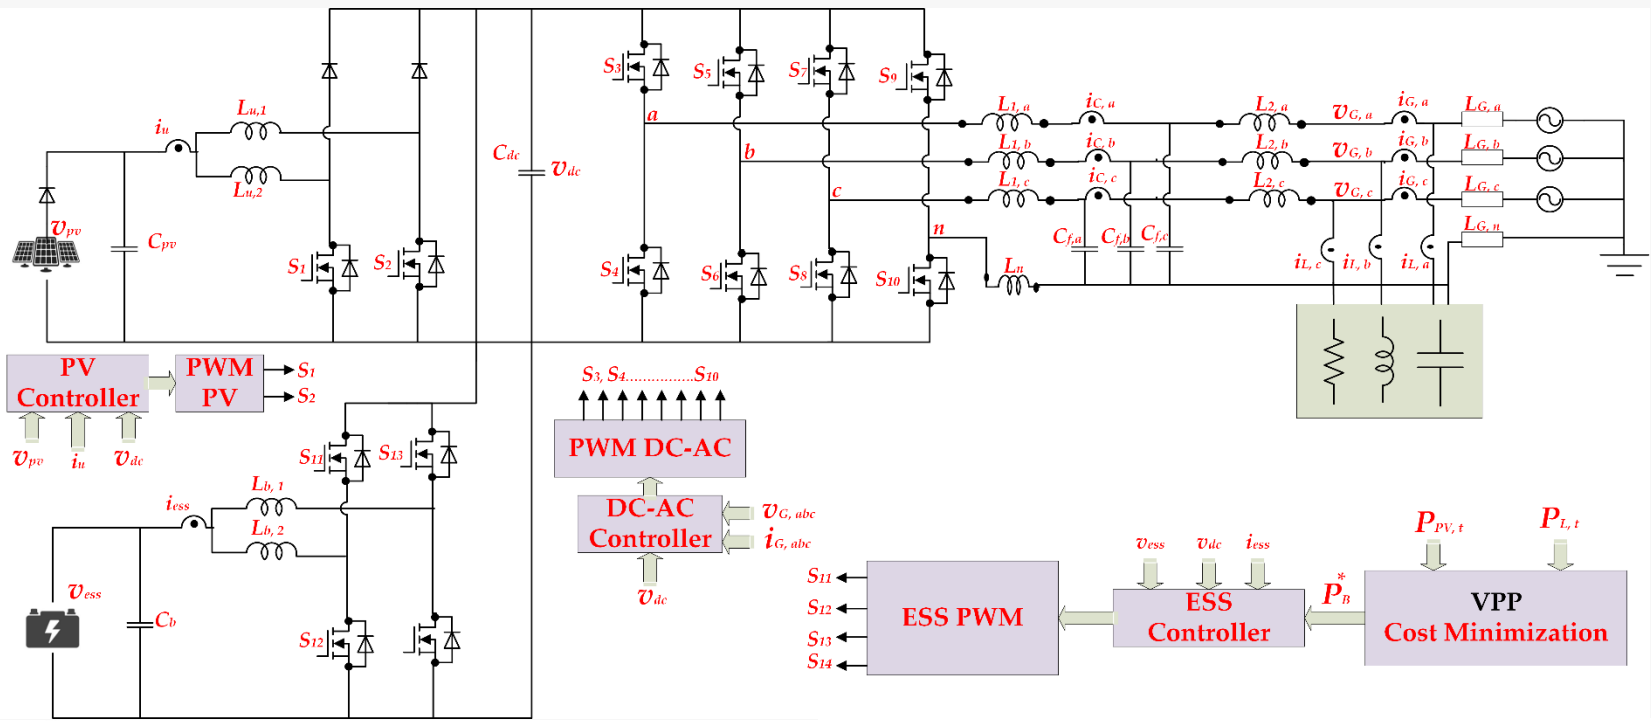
$i_u$
$L_{u,1}$
$L_{u,2}$
$v_{pv}$
$C_{pv}$
$S_1$
$S_2$
$C_{dc}$
$v_{dc}$
$S_3$
$S_5$
$S_7$
$S_9$
a
b
c
n
$S_4$
$S_6$
$S_8$
$S_{10}$
$L_{1,a}$
$L_{1,b}$
$L_{1,c}$
$i_{C,a}$
$i_{C,b}$
$i_{C,c}$
$L_{2,a}$
$L_{2,b}$
$L_{2,c}$
$v_{G,a}$
$v_{G,b}$
$v_{G,c}$
$i_{G,a}$
$i_{G,b}$
$i_{G,c}$
$L_{G,a}$
$L_{G,b}$
$L_{G,c}$
$L_{G,n}$
$L_n$
$C_{f,a}$
$C_{f,b}$
$C_{f,c}$
$i_{L,c}$
$i_{L,b}$
$i_{L,a}$

PV Controller
PWM PV
$S_1$
$S_2$
$v_{pv}$
$i_u$
$v_{dc}$

$S_3, S_4$...............$S_{10}$
PWM DC-AC
DC-AC Controller
$v_{G,abc}$
$i_{G,abc}$
$v_{dc}$

$i_{ess}$
$L_{b,1}$
$L_{b,2}$
$S_{11}$
$S_{13}$
$S_{12}$
$v_{ess}$
$C_b$

$P_{PV,t}$
$P_{L,t}$
$v_{ess}$
$v_{dc}$
$i_{ess}$
$P_B^*$
$S_{11}$
$S_{12}$
$S_{13}$
$S_{14}$
ESS PWM
ESS Controller
VPP Cost Minimization